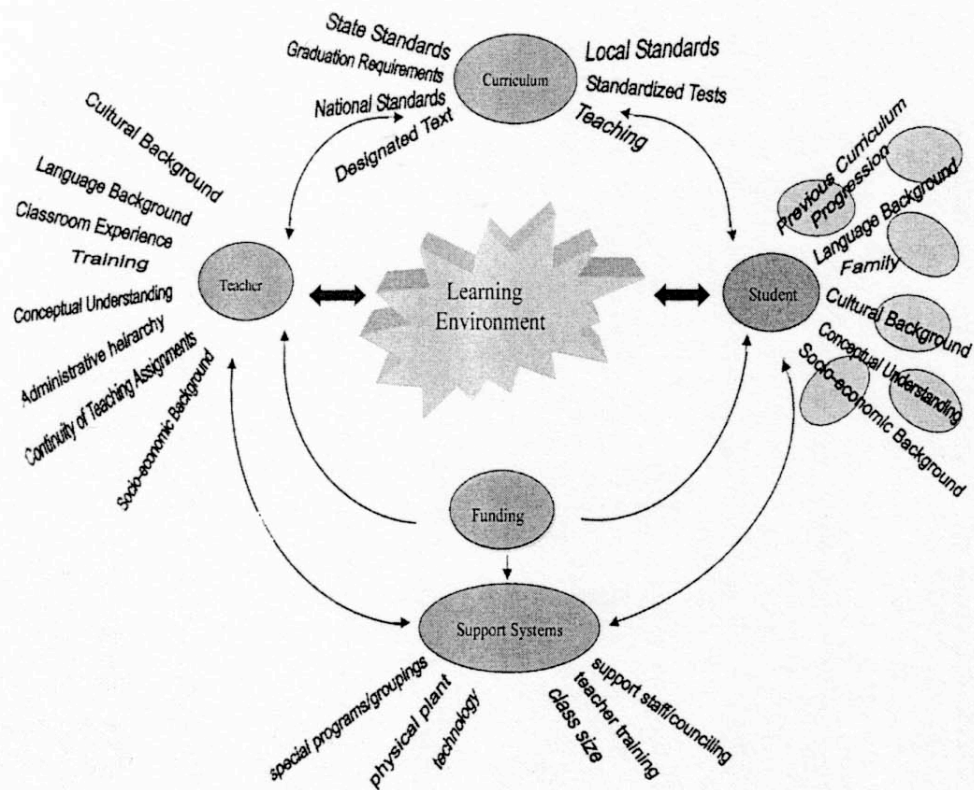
State Standards
Graduation Requirements
National Standards
Designated Text
Curriculum
Local Standards
Standardized Tests
Teaching

Cultural Background
Language Background
Classroom Experience
Training
Conceptual Understanding
Administrative heirarchy
Continuity of Teaching Assignments
Socio-economic Background
Teacher

Learning Environment

Student
Previous Curriculum Progression
Language Background
Family
Cultural Background
Conceptual Understanding
Socio-economic Background

Funding

Support Systems
special programs/groupings
physical plant
technology
class size
teacher training
support staff/counciling